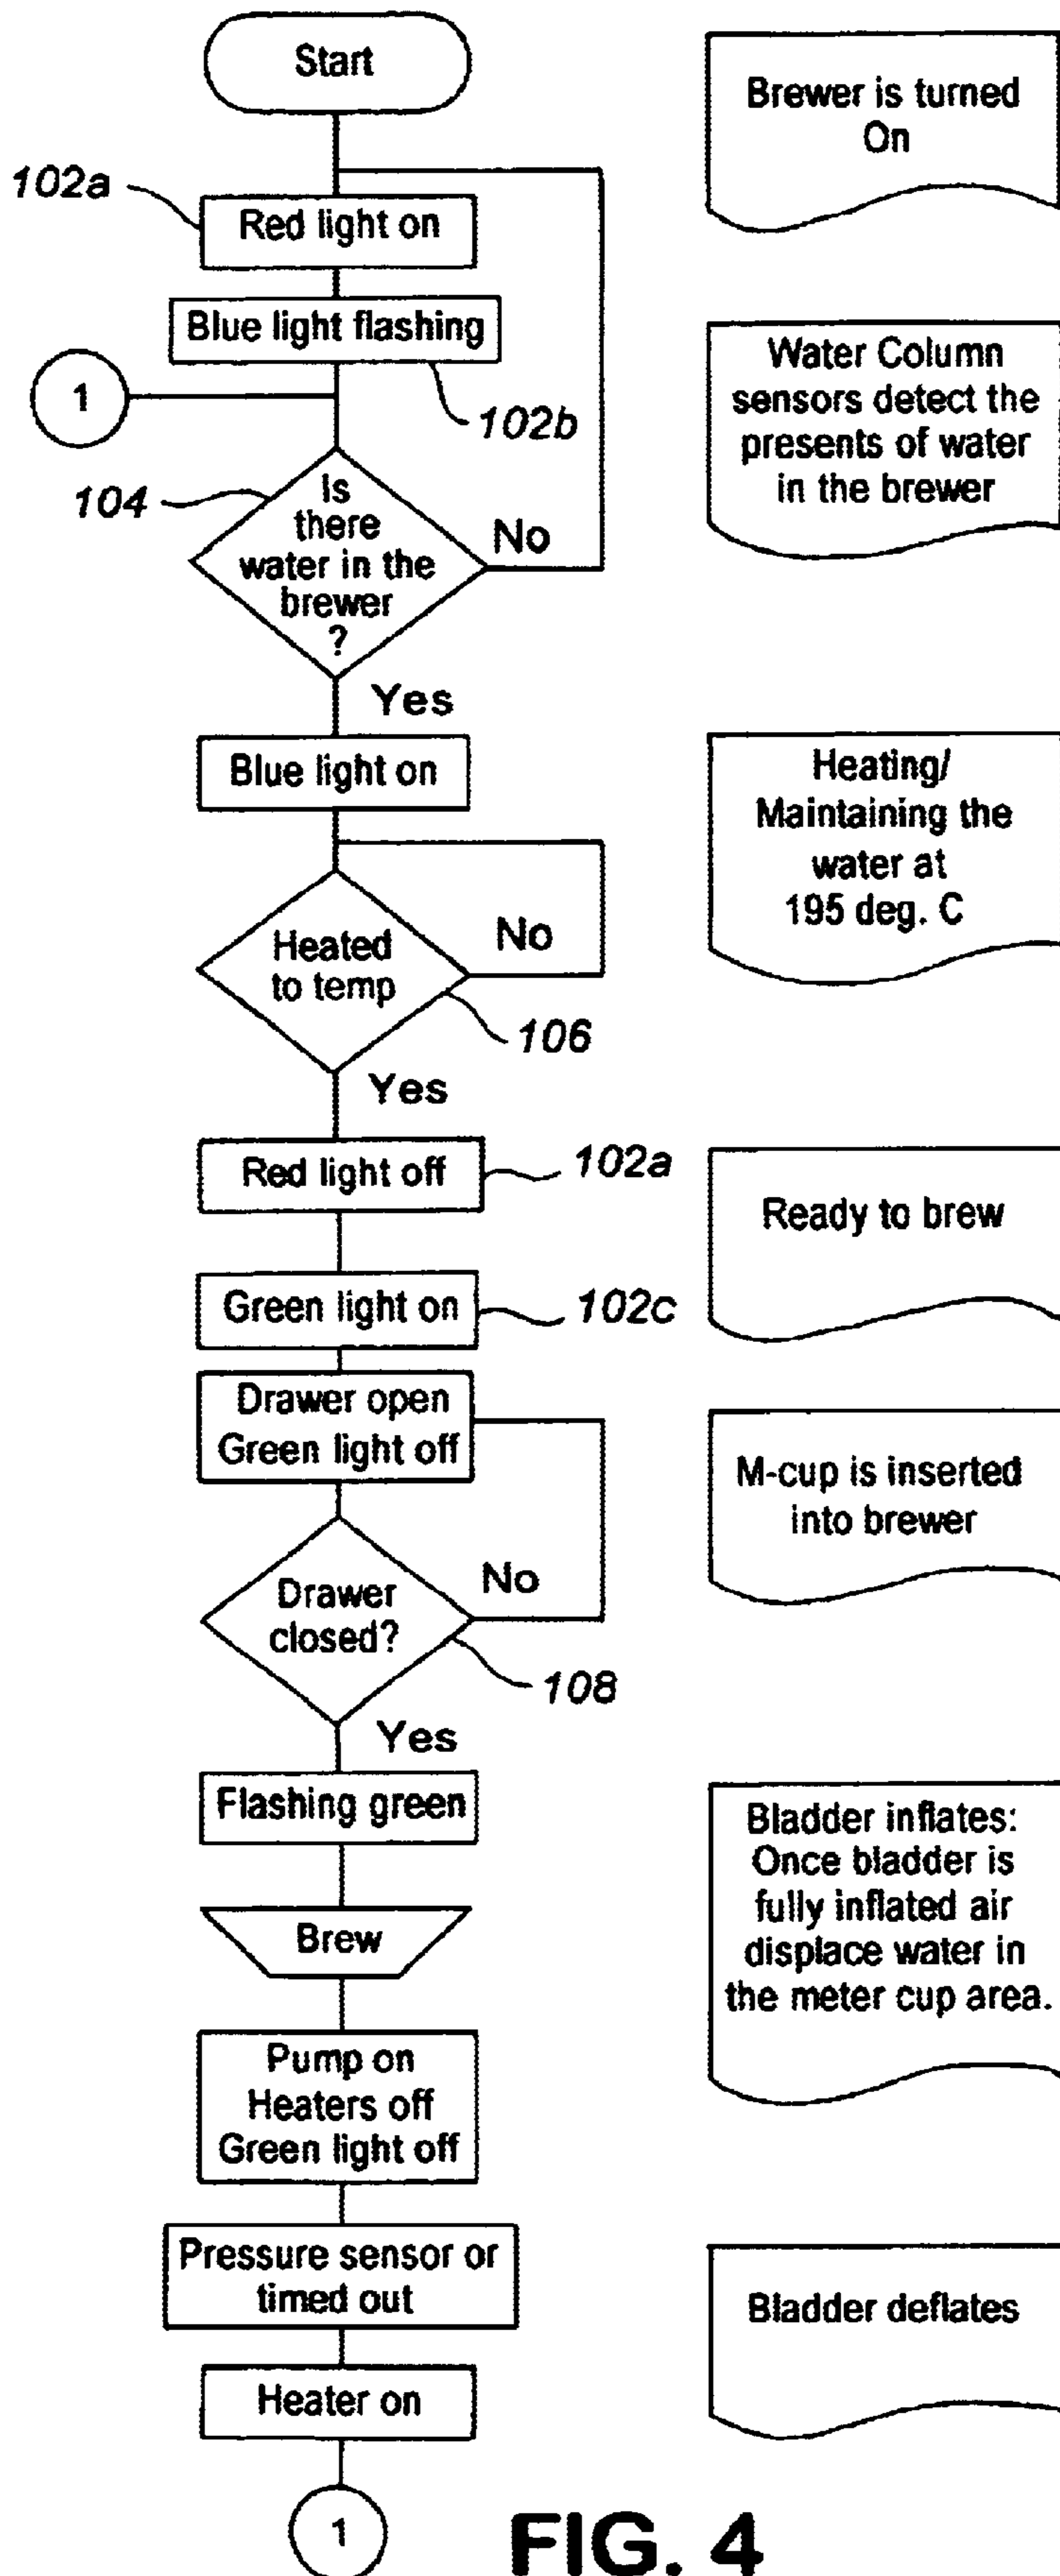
Start

Brewer is turned On

102a

Red light on

Blue light flashing

1

102b

Water Column sensors detect the presents of water in the brewer

104

Is there water in the brewer ?

No

Yes

Blue light on

Heating/ Maintaining the water at 195 deg. C

Heated to temp

No

106

Yes

Red light off

102a

Ready to brew

Green light on

102c

Drawer open Green light off

M-cup is inserted into brewer

Drawer closed?

No

108

Yes

Flashing green

Bladder inflates: Once bladder is fully inflated air displace water in the meter cup area.

Brew

Pump on Heaters off Green light off

Pressure sensor or timed out

Bladder deflates

Heater on

1

FIG. 4